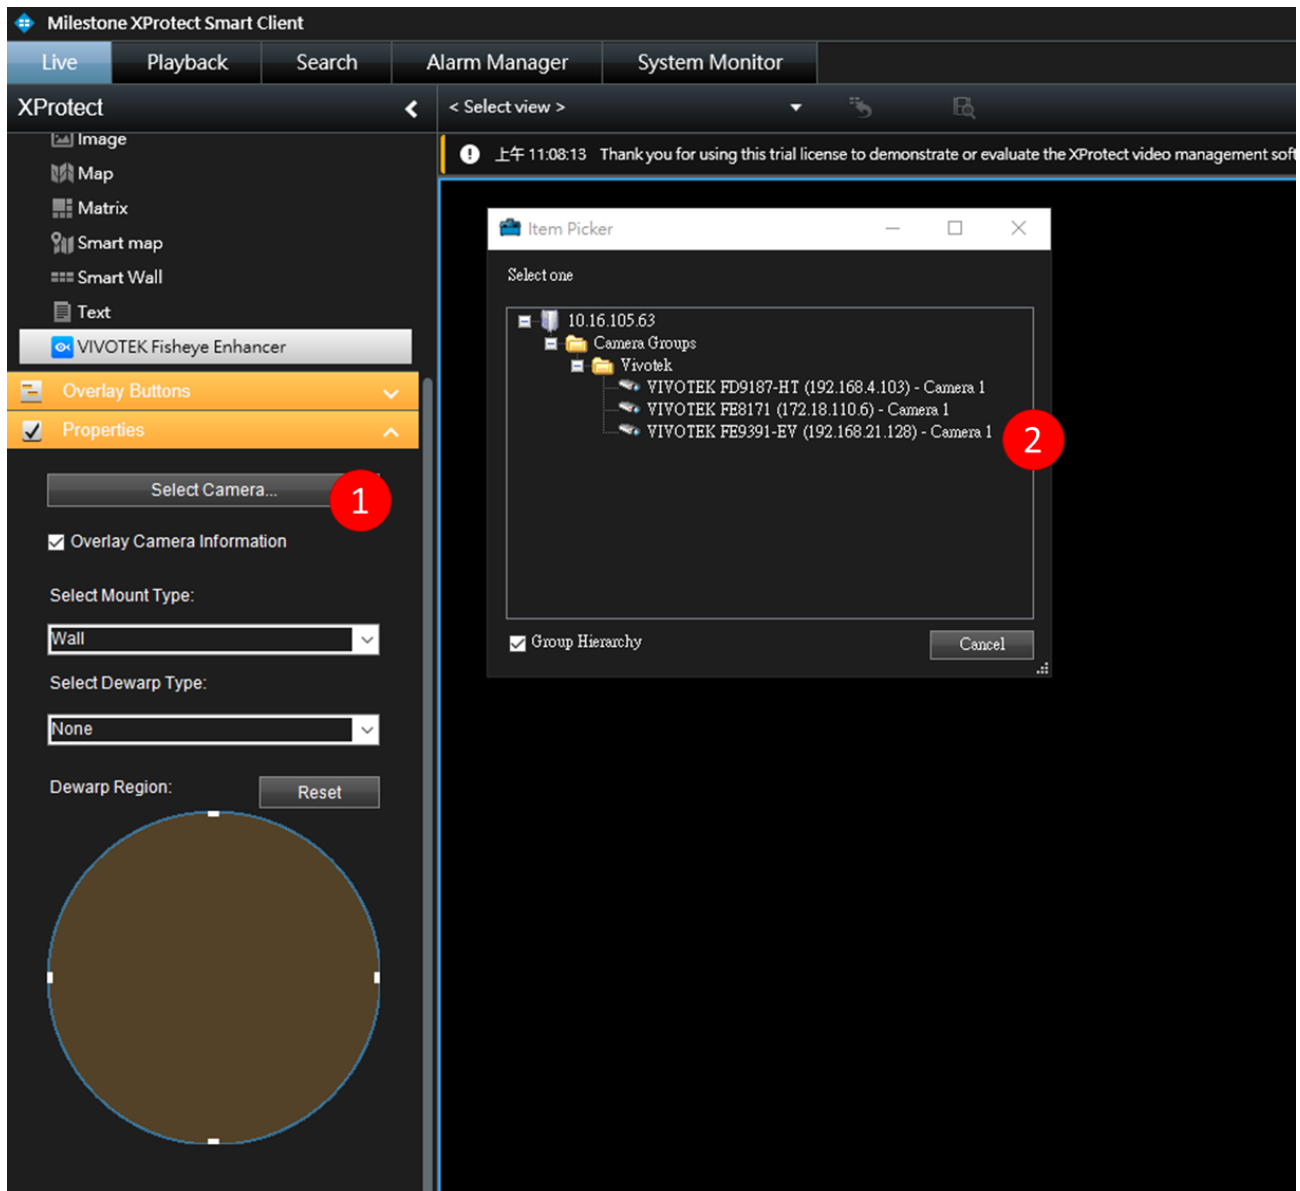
Milestone XProtect Smart Client

Live
Playback
Search
Alarm Manager
System Monitor

XProtect

< Select view >

Image
Map
Matrix
Smart map
Smart Wall
Text
VIVOTEK Fisheye Enhancer

Overlay Buttons

Properties

Select Camera...

1

Overlay Camera Information

Select Mount Type:

Wall

Select Dewarp Type:

None

Dewarp Region:

Reset

上午 11:08:13 Thank you for using this trial license to demonstrate or evaluate the XProtect video management soft

Item Picker

Select one

10.16.105.63
Camera Groups
Vivotek
VIVOTEK FD9187-HT (192.168.4.103) - Camera 1
VIVOTEK FE8171 (172.18.110.6) - Camera 1
VIVOTEK FE9391-EV (192.168.21.128) - Camera 1

2

Group Hierarchy

Cancel